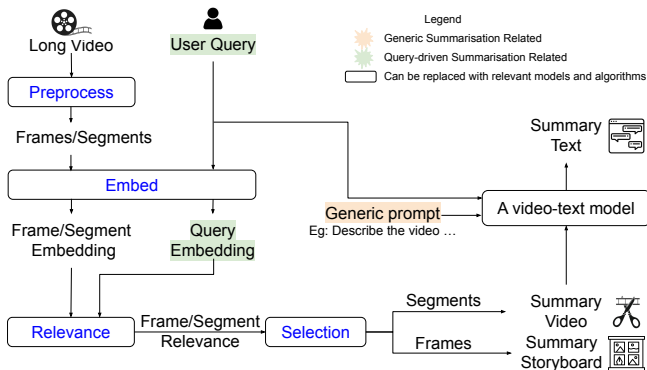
Legend

Generic Summarisation Related

Query-driven Summarisation Related

Can be replaced with relevant models and algorithms

Long Video

User Query

Preprocess

Frames/Segments

Embed

Frame/Segment Embedding

Query Embedding

Summary Text

Generic prompt

Eg: Describe the video …

A video-text model

Relevance

Frame/Segment Relevance

Selection

Segments

Frames

Summary Video

Summary Storyboard